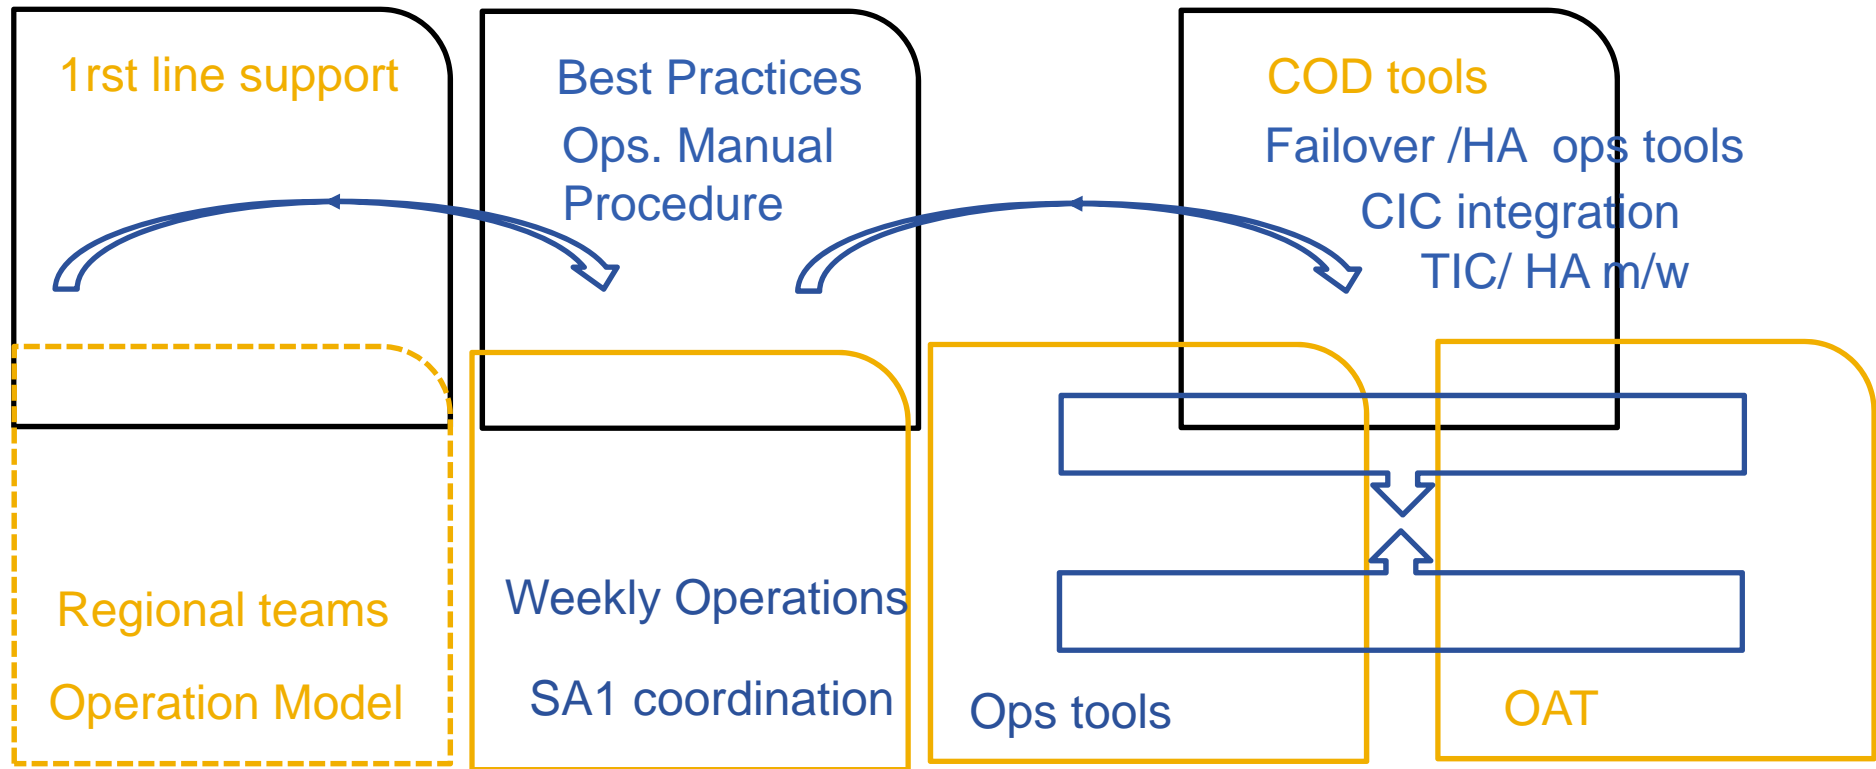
1rst line support

Best Practices

Ops. Manual

Procedure

COD tools

Failover /HA ops tools

CIC integration

TIC/ HA m/w

Regional teams

Operation Model

Weekly Operations

SA1 coordination

Ops tools

OAT